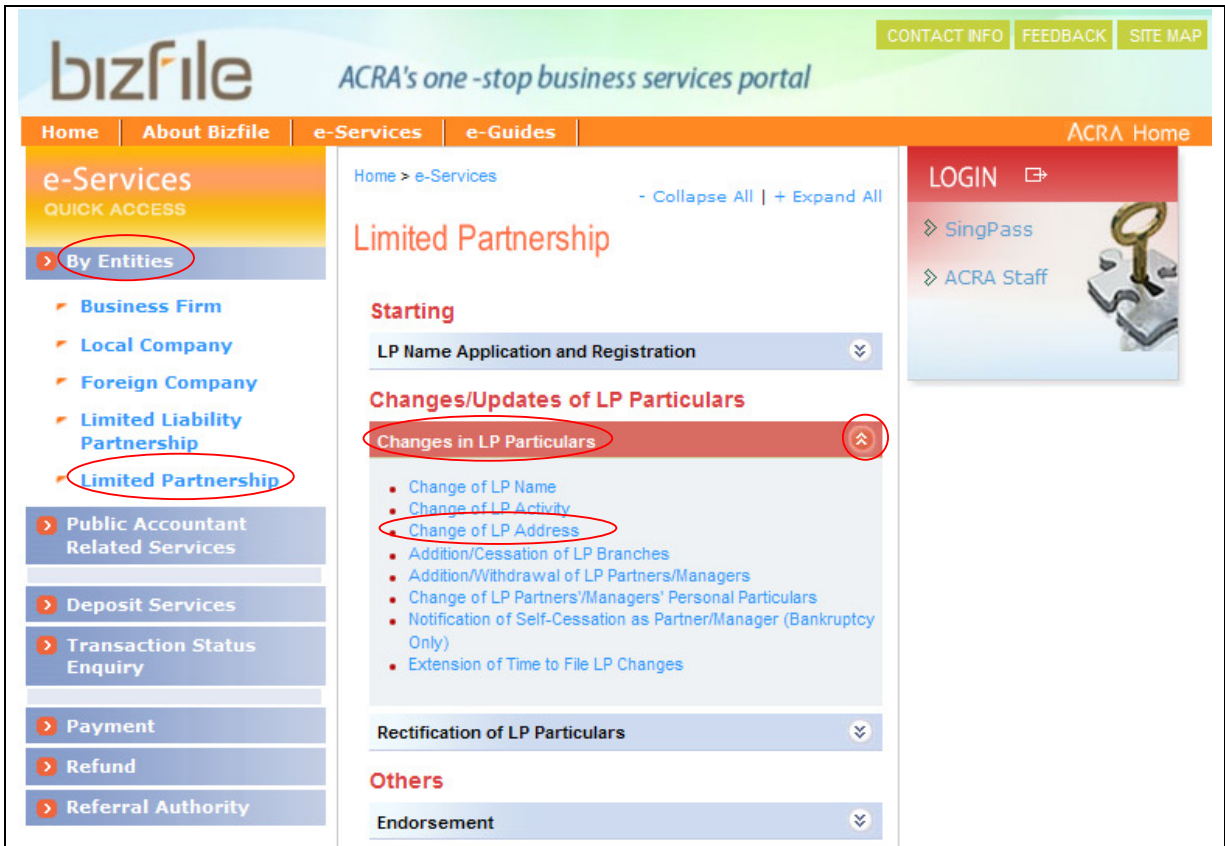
bizfile ACRA's one -stop business services portal

CONTACT INFO FEEDBACK SITE MAP

Home About Bizfile e-Services e-Guides ACRA Home

e-Services
QUICK ACCESS

By Entities

Business Firm
Local Company
Foreign Company
Limited Liability Partnership
Limited Partnership

Public Accountant Related Services

Deposit Services

Transaction Status Enquiry

Payment

Refund

Referral Authority

Home > e-Services

- Collapse All | + Expand All

Limited Partnership

Starting

LP Name Application and Registration

Changes/Updates of LP Particulars

Changes in LP Particulars

- Change of LP Name
- Change of LP Activity
- Change of LP Address
- Addition/Cessation of LP Branches
- Addition/Withdrawal of LP Partners/Managers
- Change of LP Partners'/Managers' Personal Particulars
- Notification of Self-Cessation as Partner/Manager (Bankruptcy Only)
- Extension of Time to File LP Changes

Rectification of LP Particulars

Others

Endorsement

LOGIN

SingPass

ACRA Staff